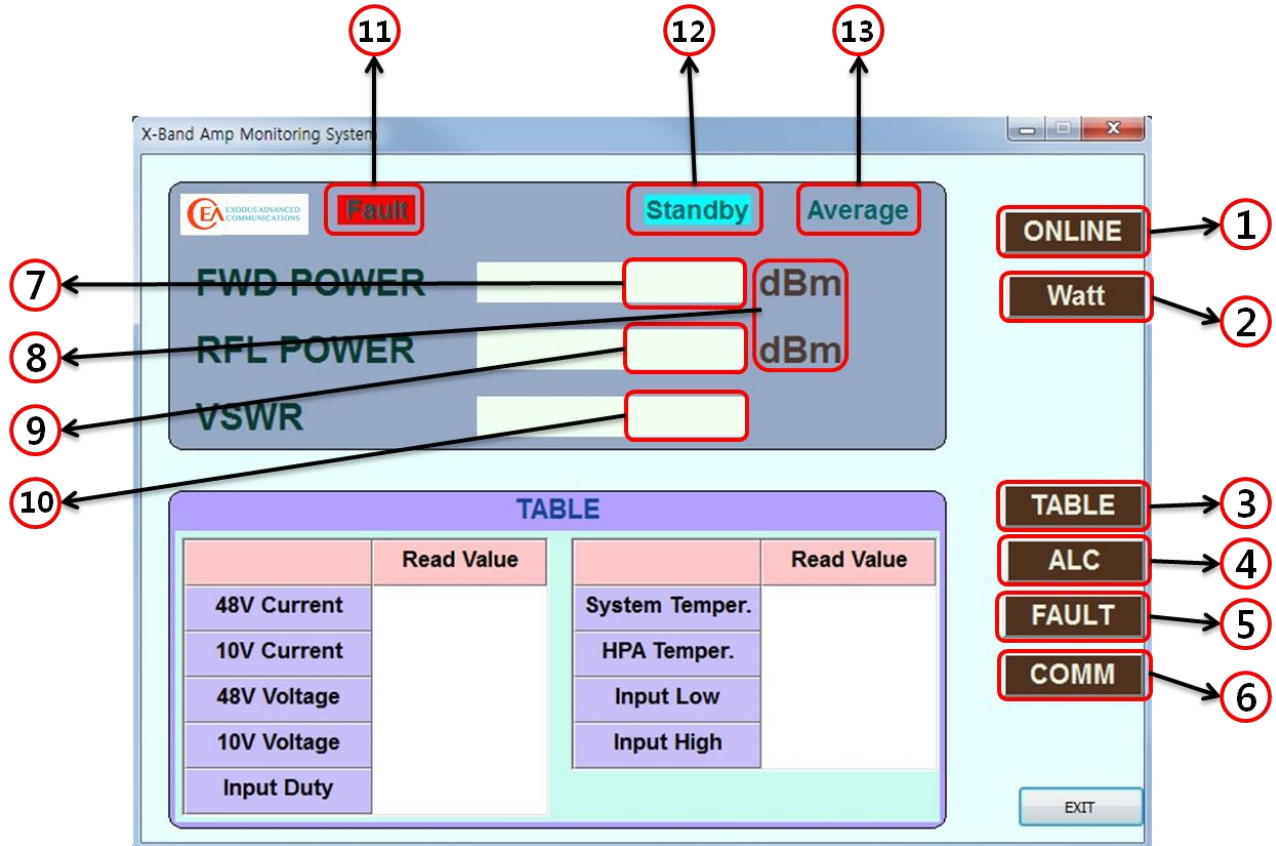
11

12

13

X-Band Amp Monitoring System

EXODUS ADVANCED COMMUNICATIONS

Fault

Standby

Average

ONLINE

1

Watt

2

7

FWD POWER

dBm

8

RFL POWER

dBm

9

VSWR

10

TABLE

| | Read Value |
|---|---|
| 48V Current | |
| 10V Current | |
| 48V Voltage | |
| 10V Voltage | |
| Input Duty | |

| | Read Value |
|---|---|
| System Temper. | |
| HPA Temper. | |
| Input Low | |
| Input High | |

TABLE

3

ALC

4

FAULT

5

COMM

6

EXIT